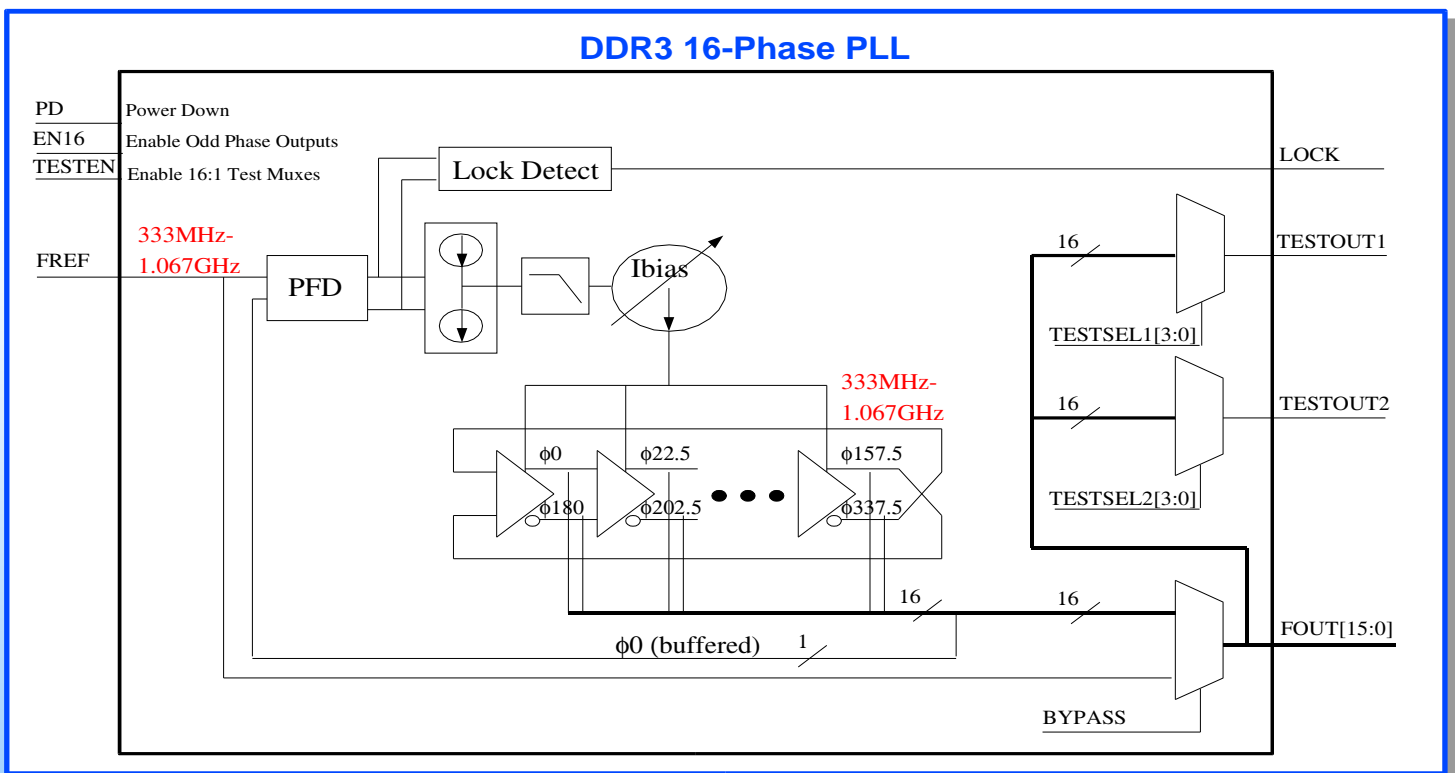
DDR3 16-Phase PLL

PD Power Down
EN16 Enable Odd Phase Outputs
TESTEN Enable 16:1 Test Muxes

Lock Detect

LOCK

FREF
333MHz-
1.067GHz

PFD

Ibias

16
TESTOUT1
TESTSEL1[3:0]

16
TESTOUT2
TESTSEL2[3:0]

333MHz-
1.067GHz

ϕ0
ϕ180
ϕ22.5
ϕ202.5
ϕ157.5
ϕ337.5

16
16
FOUT[15:0]

ϕ0 (buffered)
1

BYPASS